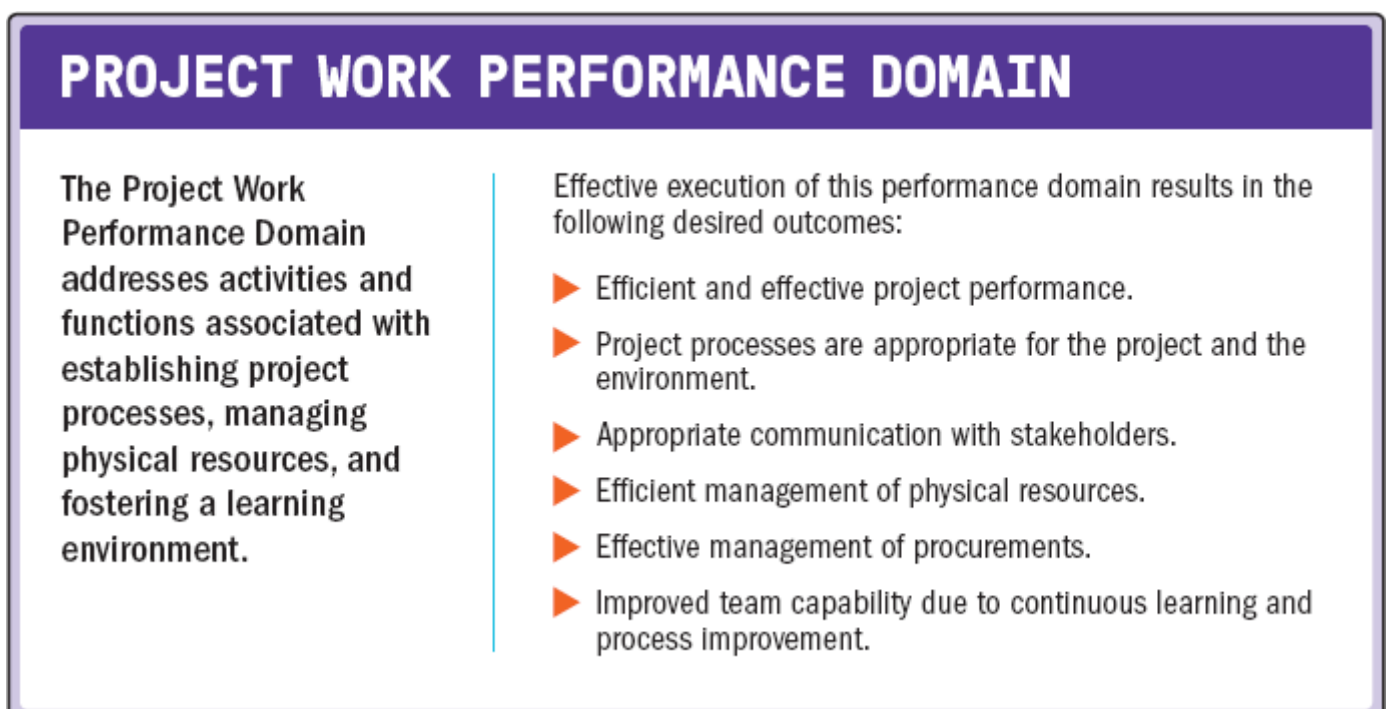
PROJECT WORK PERFORMANCE DOMAIN

The Project Work Performance Domain addresses activities and functions associated with establishing project processes, managing physical resources, and fostering a learning environment.

Effective execution of this performance domain results in the following desired outcomes:

- Efficient and effective project performance.
- Project processes are appropriate for the project and the environment.
- Appropriate communication with stakeholders.
- Efficient management of physical resources.
- Effective management of procurements.
- Improved team capability due to continuous learning and process improvement.